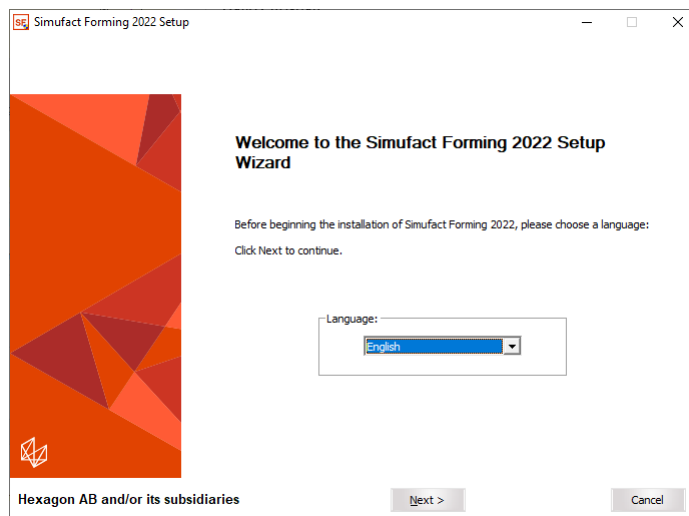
SF Simufact Forming 2022 Setup

Welcome to the Simufact Forming 2022 Setup Wizard

Before beginning the installation of Simufact Forming 2022, please choose a language:

Click Next to continue.

Language:

English

Hexagon AB and/or its subsidiaries

Next >

Cancel